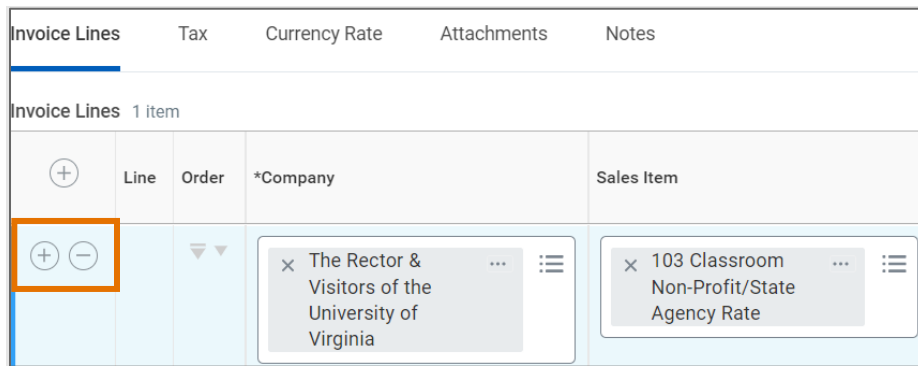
Invoice Lines Tax Currency Rate Attachments Notes

Invoice Lines 1 item

| | Line | Order | *Company | Sales Item |
|---|---|---|---|---|
| | | | × The Rector & Visitors of the University of Virginia ··· | × 103 Classroom Non-Profit/State Agency Rate ··· |